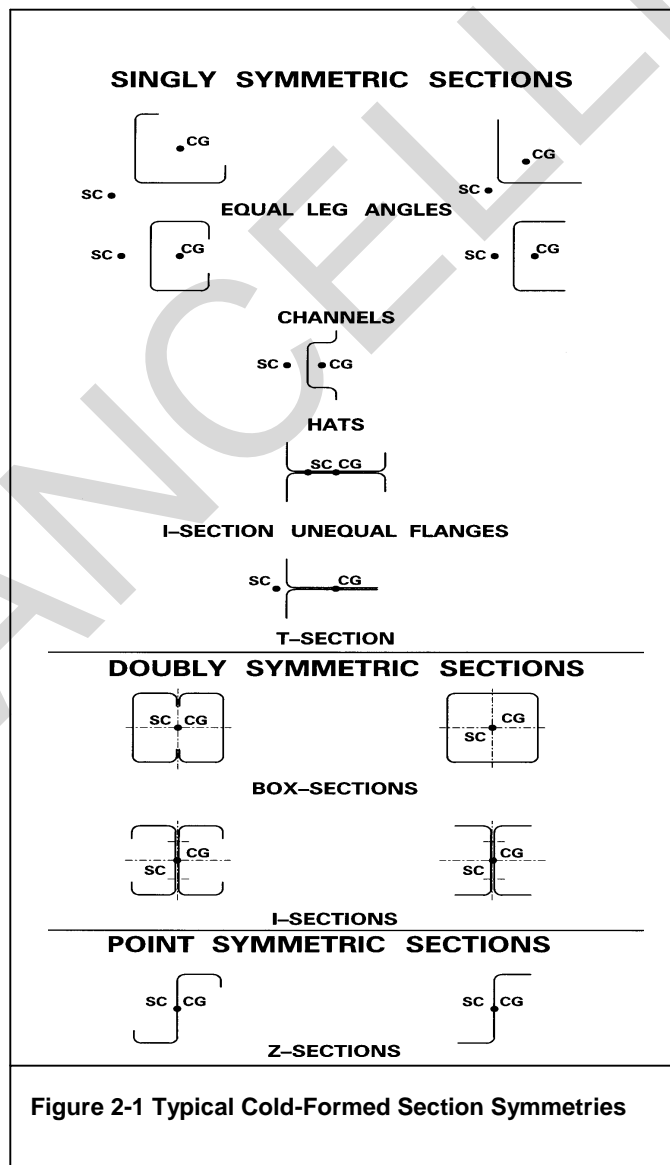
SINGLY SYMMETRIC SECTIONS

CG

SC

CG

SC

EQUAL LEG ANGLES

SC CG

SC CG

CHANNELS

SC CG

HATS

SC CG

I–SECTION UNEQUAL FLANGES

SC CG

T–SECTION

DOUBLY SYMMETRIC SECTIONS

SC CG

CG SC

BOX–SECTIONS

CG SC

CG SC

I–SECTIONS

POINT SYMMETRIC SECTIONS

SC CG

SC CG

Z–SECTIONS

Figure 2-1 Typical Cold-Formed Section Symmetries